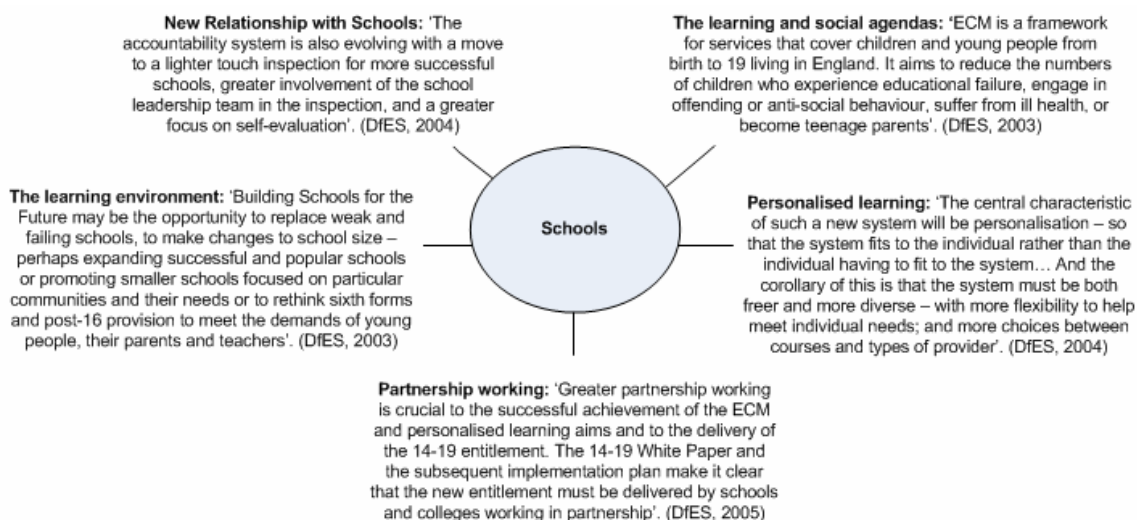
**New Relationship with Schools:** 'The accountability system is also evolving with a move to a lighter touch inspection for more successful schools, greater involvement of the school leadership team in the inspection, and a greater focus on self-evaluation'. (DfES, 2004)

**The learning and social agendas:** 'ECM is a framework for services that cover children and young people from birth to 19 living in England. It aims to reduce the numbers of children who experience educational failure, engage in offending or anti-social behaviour, suffer from ill health, or become teenage parents'. (DfES, 2003)

**The learning environment:** 'Building Schools for the Future may be the opportunity to replace weak and failing schools, to make changes to school size – perhaps expanding successful and popular schools or promoting smaller schools focused on particular communities and their needs or to rethink sixth forms and post-16 provision to meet the demands of young people, their parents and teachers'. (DfES, 2003)

**Schools**

**Personalised learning:** 'The central characteristic of such a new system will be personalisation – so that the system fits to the individual rather than the individual having to fit to the system… And the corollary of this is that the system must be both freer and more diverse – with more flexibility to help meet individual needs; and more choices between courses and types of provider'. (DfES, 2004)

**Partnership working:** 'Greater partnership working is crucial to the successful achievement of the ECM and personalised learning aims and to the delivery of the 14-19 entitlement. The 14-19 White Paper and the subsequent implementation plan make it clear that the new entitlement must be delivered by schools and colleges working in partnership'. (DfES, 2005)